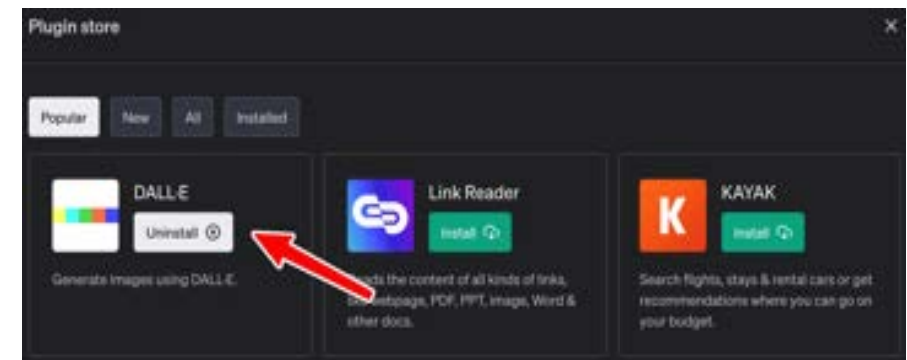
Plugin store

×

Popular New All Installed

DALL·E

Uninstall

Generate images using DALL·E.

Link Reader

Install

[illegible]ds the content of all kinds of links, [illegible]webpage, PDF, PPT, image, Word & other docs.

K

KAYAK

Install

Search flights, stays & rental cars or get recommendations where you can go on your budget.